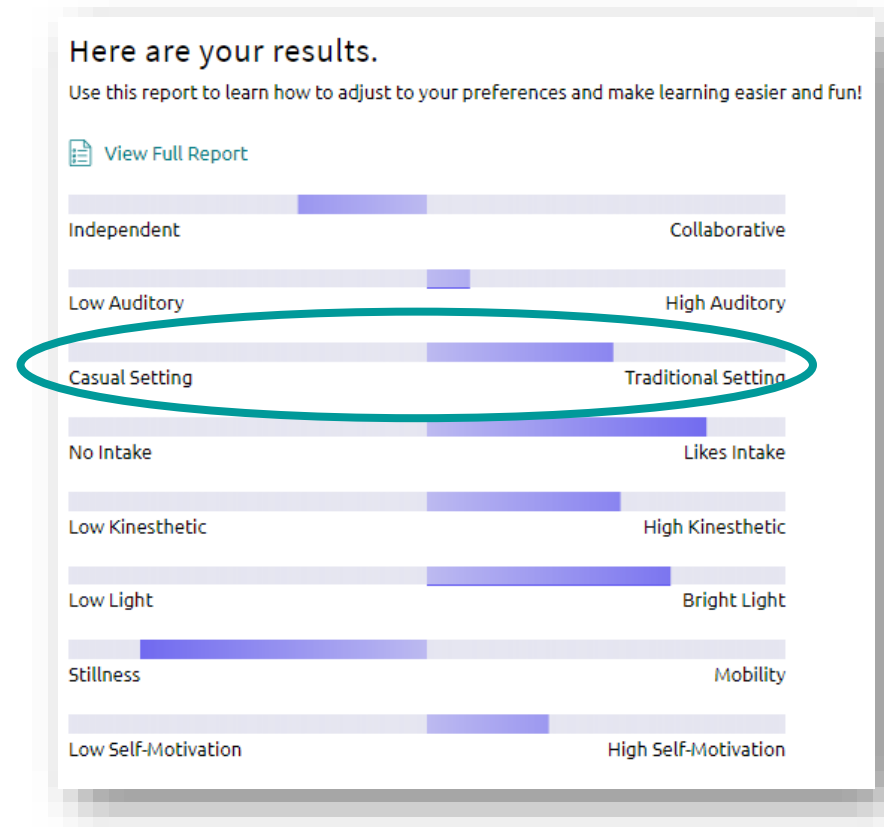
Here are your results.
Use this report to learn how to adjust to your preferences and make learning easier and fun!

View Full Report

Independent Collaborative

Low Auditory High Auditory

Casual Setting Traditional Setting

No Intake Likes Intake

Low Kinesthetic High Kinesthetic

Low Light Bright Light

Stillness Mobility

Low Self-Motivation High Self-Motivation